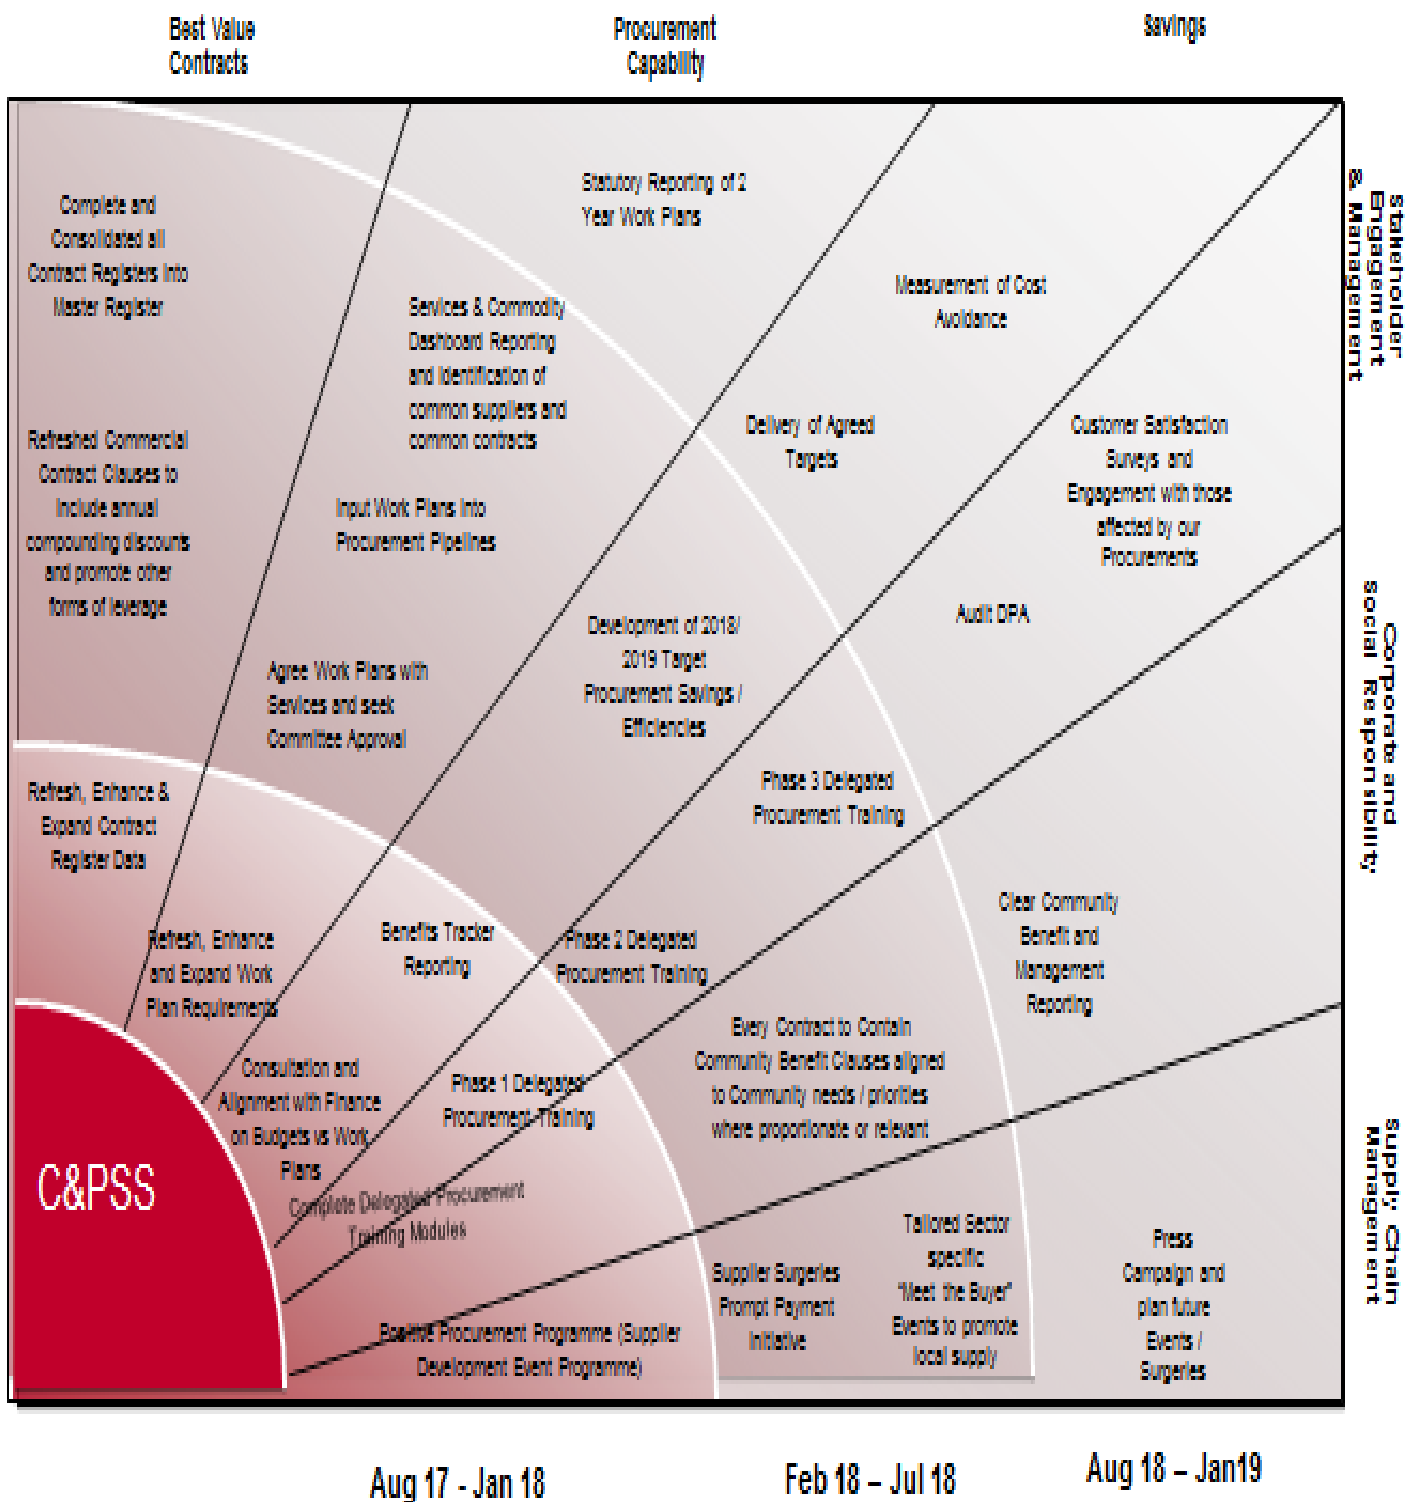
Best Value Contracts

Procurement Capability

Savings

Stakeholder Engagement & Management

Corporate and social Responsibility

Supply Chain Management

Complete and Consolidated all Contract Registers into Master Register

Refreshed Commercial Contract Clauses to include annual compounding discounts and promote other forms of leverage

Refresh, Enhance & Expand Contract Register Data

Refresh, Enhance and Expand Work Plan Requirements

Consultation and Alignment with Finance on Budgets vs Work Plans

Statutory Reporting of 2 Year Work Plans

Services & Commodity Dashboard Reporting and Identification of common suppliers and common contracts

Input Work Plans into Procurement Pipelines

Agree Work Plans with Services and seek Committee Approval

Benefits Tracker Reporting

Measurement of Cost Avoidance

Delivery of Agreed Targets

Development of 2018/ 2019 Target Procurement Savings / Efficiencies

Customer Satisfaction Surveys and Engagement with those affected by our Procurements

Audit DPA

Phase 3 Delegated Procurement Training

Phase 2 Delegated Procurement Training

Phase 1 Delegated Procurement Training

Complete Delegated Procurement Training Modules

Clear Community Benefit and Management Reporting

Every Contract to Contain Community Benefit Clauses aligned to Community needs / priorities where proportionate or relevant

C&PSS

Positive Procurement Programme (Supplier Development Event Programme)

Supplier Surgeries Prompt Payment Initiative

Tailored Sector specific "Meet the Buyer" Events to promote local supply

Press Campaign and plan future Events / Surgeries

Aug 17 - Jan 18

Feb 18 – Jul 18

Aug 18 – Jan19